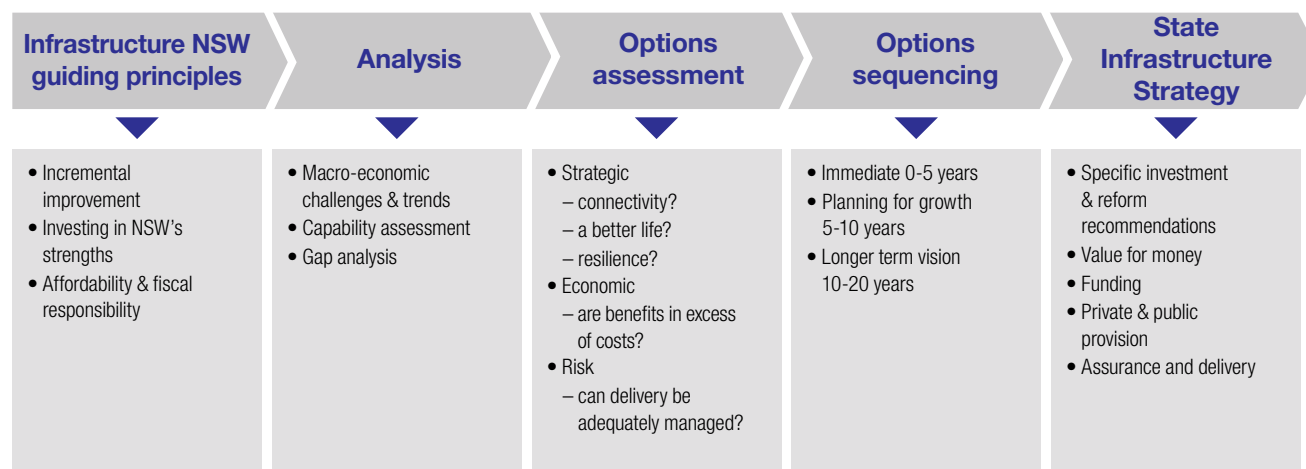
Infrastructure NSW guiding principles

Analysis

Options assessment

Options sequencing

State Infrastructure Strategy

• Incremental improvement
• Investing in NSW's strengths
• Affordability & fiscal responsibility

• Macro-economic challenges & trends
• Capability assessment
• Gap analysis

• Strategic
– connectivity?
– a better life?
– resilience?
• Economic
– are benefits in excess of costs?
• Risk
– can delivery be adequately managed?

• Immediate 0-5 years
• Planning for growth 5-10 years
• Longer term vision 10-20 years

• Specific investment & reform recommendations
• Value for money
• Funding
• Private & public provision
• Assurance and delivery